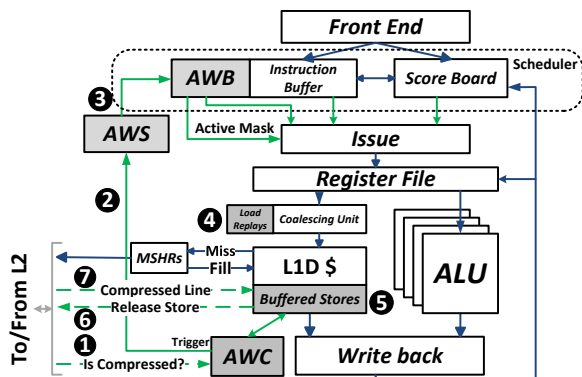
Front End

Scheduler

AWB

Instruction Buffer

Score Board

3

AWS

Active Mask

Issue

Register File

2

4

Load Replays

Coalescing Unit

To/From L2

MSHRs

Miss

Fill

L1D $

ALU

7

Compressed Line

Buffered Stores

5

6

Release Store

Trigger

1

Is Compressed?

AWC

Write back